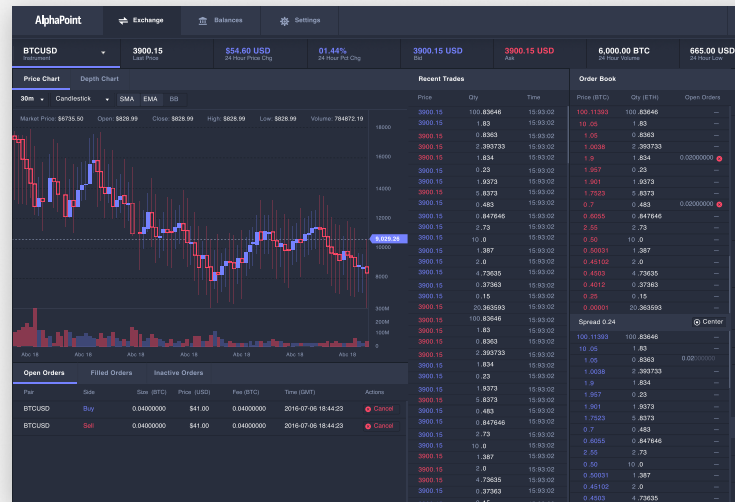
AlphaPoint | Exchange | Balances | Settings

BTCUSD
Instrument

3900.15
Last Price

$54.60 USD
24 Hour Price Chg

01.44%
24 Hour Pct Chg

3900.15 USD
Bid

3900.15 USD
Ask

6,000.00 BTC
24 Hour Volume

665.00 USD
24 Hour Low

Price Chart | Depth Chart

30m | Candlestick | SMA | EMA | BB

Market Price: $6735.50 Open: $828.99 Close: $828.99 High: $828.99 Low: $828.99 Volume: 784872.19

18000
16000
14000
12000
10000
8000
300M
200M
100M
6,029.26

Abc 16 Abc 16 Abc 16 Abc 16 Abc 16 Abc 16 Abc 16 Abc 16

Open Orders | Filled Orders | Inactive Orders

| Pair | Side | Size (BTC) | Price (USD) | Fee (BTC) | Time (GMT) | Actions |
|---|---|---|---|---|---|---|
| BTCUSD | Buy | 0.04000000 | $41.00 | 0.04000000 | 2016-07-06 18:44:23 | Cancel |
| BTCUSD | Sell | 0.04000000 | $41.00 | 0.04000000 | 2016-07-06 18:44:23 | Cancel |

Recent Trades

| Price | Qty | Time |
|---|---|---|
| 3900.15 | 100.83646 | 15:93:02 |
| 3900.15 | 1.83 | 15:93:02 |
| 3900.15 | 0.8363 | 15:93:02 |
| 3900.15 | 2.393733 | 15:93:02 |
| 3900.15 | 1.834 | 15:93:02 |
| 3900.15 | 0.23 | 15:93:02 |
| 3900.15 | 1.9373 | 15:93:02 |
| 3900.15 | 5.8373 | 15:93:02 |
| 3900.15 | 0.483 | 15:93:02 |
| 3900.15 | 0.847646 | 15:93:02 |
| 3900.15 | 2.73 | 15:93:02 |
| 3900.15 | 0 | 15:93:02 |
| 3900.15 | 1.387 | 15:93:02 |
| 3900.15 | 2.0 | 15:93:02 |
| 3900.15 | 4.73635 | 15:93:02 |
| 3900.15 | 0.37363 | 15:93:02 |
| 3900.15 | 0.15 | 15:93:02 |
| 3900.15 | 20.363593 | 15:93:02 |
| 3900.15 | 100.83646 | 15:93:02 |
| 3900.15 | 1.83 | 15:93:02 |
| 3900.15 | 0.8363 | 15:93:02 |
| 3900.15 | 2.393733 | 15:93:02 |
| 3900.15 | 1.834 | 15:93:02 |
| 3900.15 | 0.23 | 15:93:02 |
| 3900.15 | 1.9373 | 15:93:02 |
| 3900.15 | 5.8373 | 15:93:02 |
| 3900.15 | 0.483 | 15:93:02 |
| 3900.15 | 0.847646 | 15:93:02 |
| 3900.15 | 2.73 | 15:93:02 |
| 3900.15 | 0 | 15:93:02 |
| 3900.15 | 1.387 | 15:93:02 |
| 3900.15 | 2.0 | 15:93:02 |
| 3900.15 | 4.73635 | 15:93:02 |
| 3900.15 | 0.37363 | 15:93:02 |
| 3900.15 | 0.15 | 15:93:02 |

Order Book

| Price (BTC) | Qty (ETH) | Open Orders |
|---|---|---|
| 100.11393 | 100.83646 | — |
| 10.05 | 1.83 | — |
| 1.06 | 0.8363 | — |
| 1.0038 | 2.393733 | — |
| 1.9 | 1.834 | 0.02000000 |
| 1.957 | 0.23 | — |
| 1.901 | 1.9373 | — |
| 1.7523 | 5.8373 | — |
| 0.7 | 0.483 | 0.02000000 |
| 0.6055 | 0.847646 | — |
| 2.55 | 2.73 | — |
| 0.50 | 10 | — |
| 0.50031 | 1.387 | — |
| 0.45102 | 2.0 | — |
| 0.4503 | 4.73635 | — |
| 0.4012 | 0.37363 | — |
| 0.25 | 0.15 | — |
| 0.00001 | 20.363593 | — |

Spread 0.24 | Center

| Price (BTC) | Qty (ETH) | Open Orders |
|---|---|---|
| 100.11393 | 100.83646 | — |
| 10.05 | 1.83 | — |
| 1.06 | 0.8363 | 0.02 |
| 1.0038 | 2.393733 | — |
| 1.9 | 1.834 | — |
| 1.957 | 0.23 | — |
| 1.901 | 1.9373 | — |
| 1.7523 | 5.8373 | — |
| 0.7 | 0.483 | — |
| 0.6055 | 0.847646 | — |
| 2.55 | 2.73 | — |
| 0.50 | 10 | — |
| 0.50031 | 1.387 | — |
| 0.45102 | 2.0 | — |
| 0.4503 | 4.73635 | — |